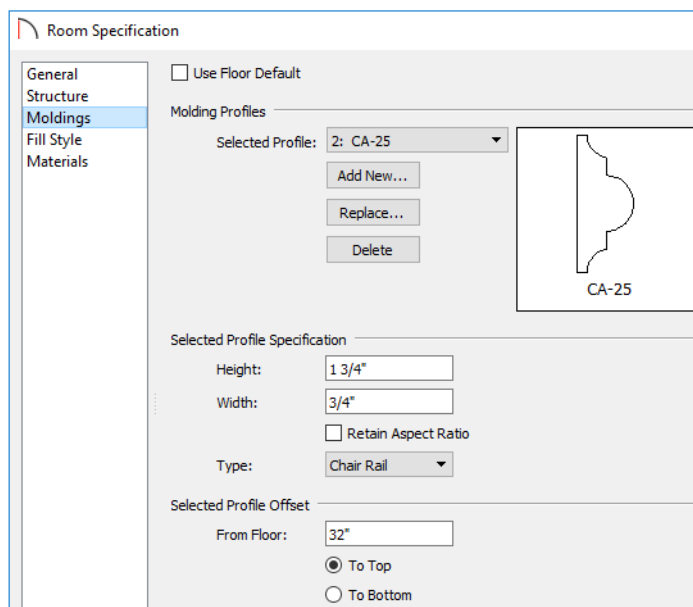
Room Specification

General
Structure
Moldings
Fill Style
Materials

Use Floor Default

Molding Profiles

Selected Profile: 2: CA-25

Add New...

Replace...

Delete

CA-25

Selected Profile Specification

Height: 1 3/4"

Width: 3/4"

Retain Aspect Ratio

Type: Chair Rail

Selected Profile Offset

From Floor: 32"

To Top

To Bottom